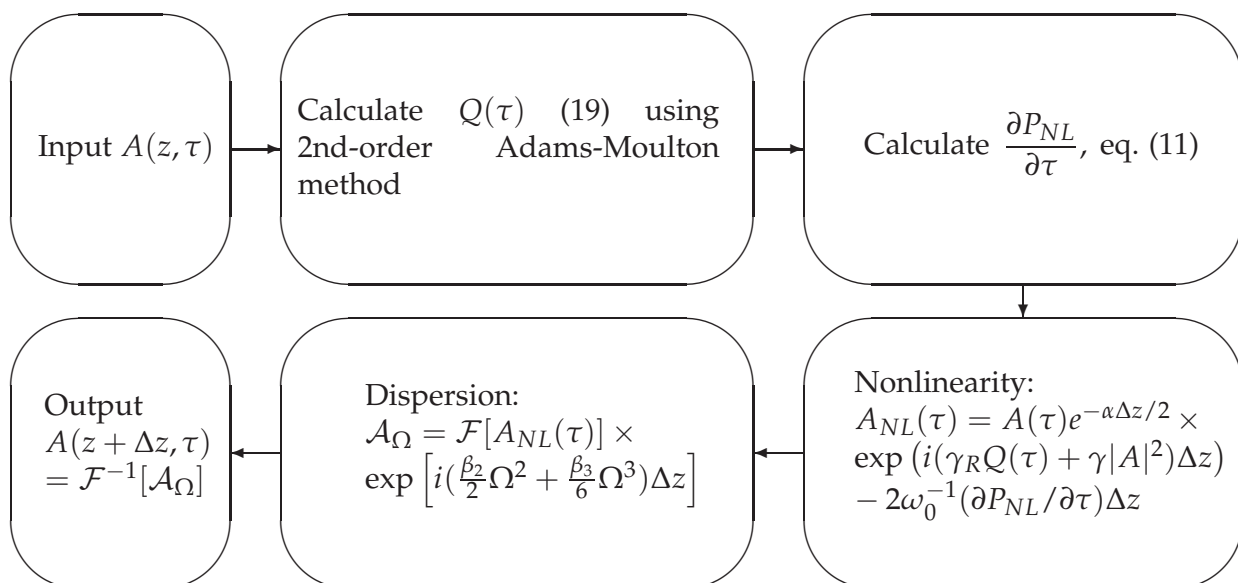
Input $A(z,\tau)$

Calculate $Q(\tau)$ (19) using 2nd-order Adams-Moulton method

Calculate $\frac{\partial P_{NL}}{\partial \tau}$, eq. (11)

Nonlinearity:
$A_{NL}(\tau) = A(\tau)e^{-\alpha\Delta z/2} \times$
$\exp\left(i(\gamma_R Q(\tau) + \gamma|A|^2)\Delta z\right)$
$- 2\omega_0^{-1}(\partial P_{NL}/\partial\tau)\Delta z$

Dispersion:
$\mathcal{A}_\Omega = \mathcal{F}[A_{NL}(\tau)] \times$
$\exp\left[i(\frac{\beta_2}{2}\Omega^2 + \frac{\beta_3}{6}\Omega^3)\Delta z\right]$

Output
$A(z+\Delta z,\tau)$
$= \mathcal{F}^{-1}[\mathcal{A}_\Omega]$